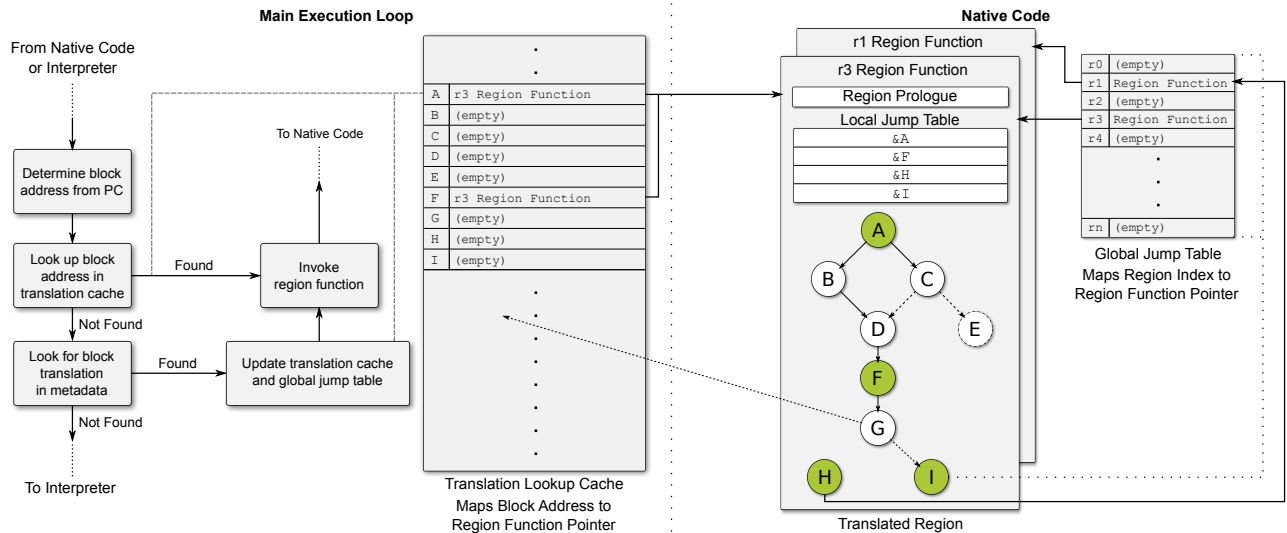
Main Execution Loop

Native Code

From Native Code or Interpreter

Determine block address from PC

Look up block address in translation cache

Found

Invoke region function

To Native Code

Not Found

Look for block translation in metadata

Found

Update translation cache and global jump table

Not Found

To Interpreter

| | |
|---|---|
| A | r3 Region Function |
| B | (empty) |
| C | (empty) |
| D | (empty) |
| E | (empty) |
| F | r3 Region Function |
| G | (empty) |
| H | (empty) |
| I | (empty) |

Translation Lookup Cache
Maps Block Address to Region Function Pointer

r1 Region Function

r3 Region Function

Region Prologue

Local Jump Table

&A
&F
&H
&I

A
B
C
D
E
F
G
H
I

Translated Region

| | |
|---|---|
| r0 | (empty) |
| r1 | Region Function |
| r2 | (empty) |
| r3 | Region Function |
| r4 | (empty) |
| rn | (empty) |

Global Jump Table
Maps Region Index to Region Function Pointer